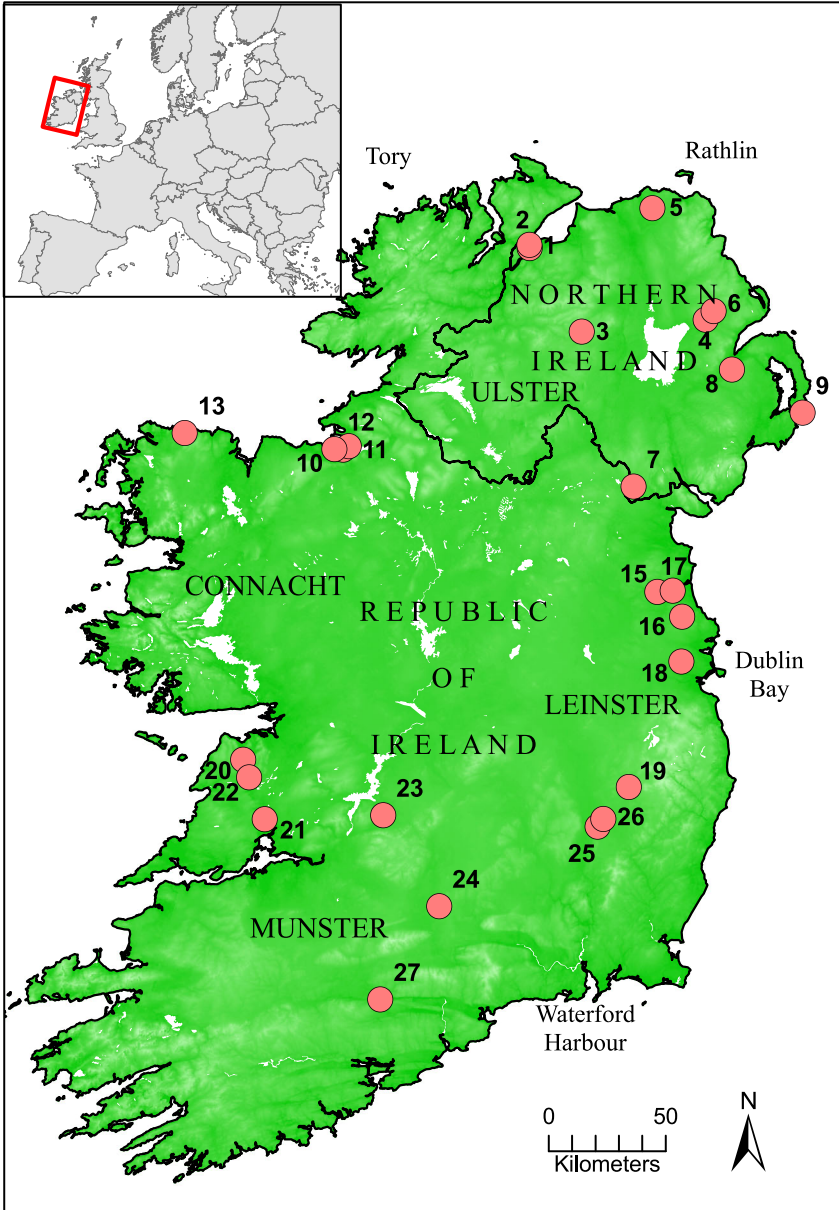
Tory

Rathlin

2
1
5
NORTHERN
6
4
3
IRELAND
8
9
ULSTER
13
12
10
11
7
CONNACHT
REPUBLIC
OF
IRELAND
15
17
16
18
Dublin Bay
LEINSTER
20
22
21
23
19
26
25
24
MUNSTER
27
Waterford Harbour

0
50
Kilometers
N